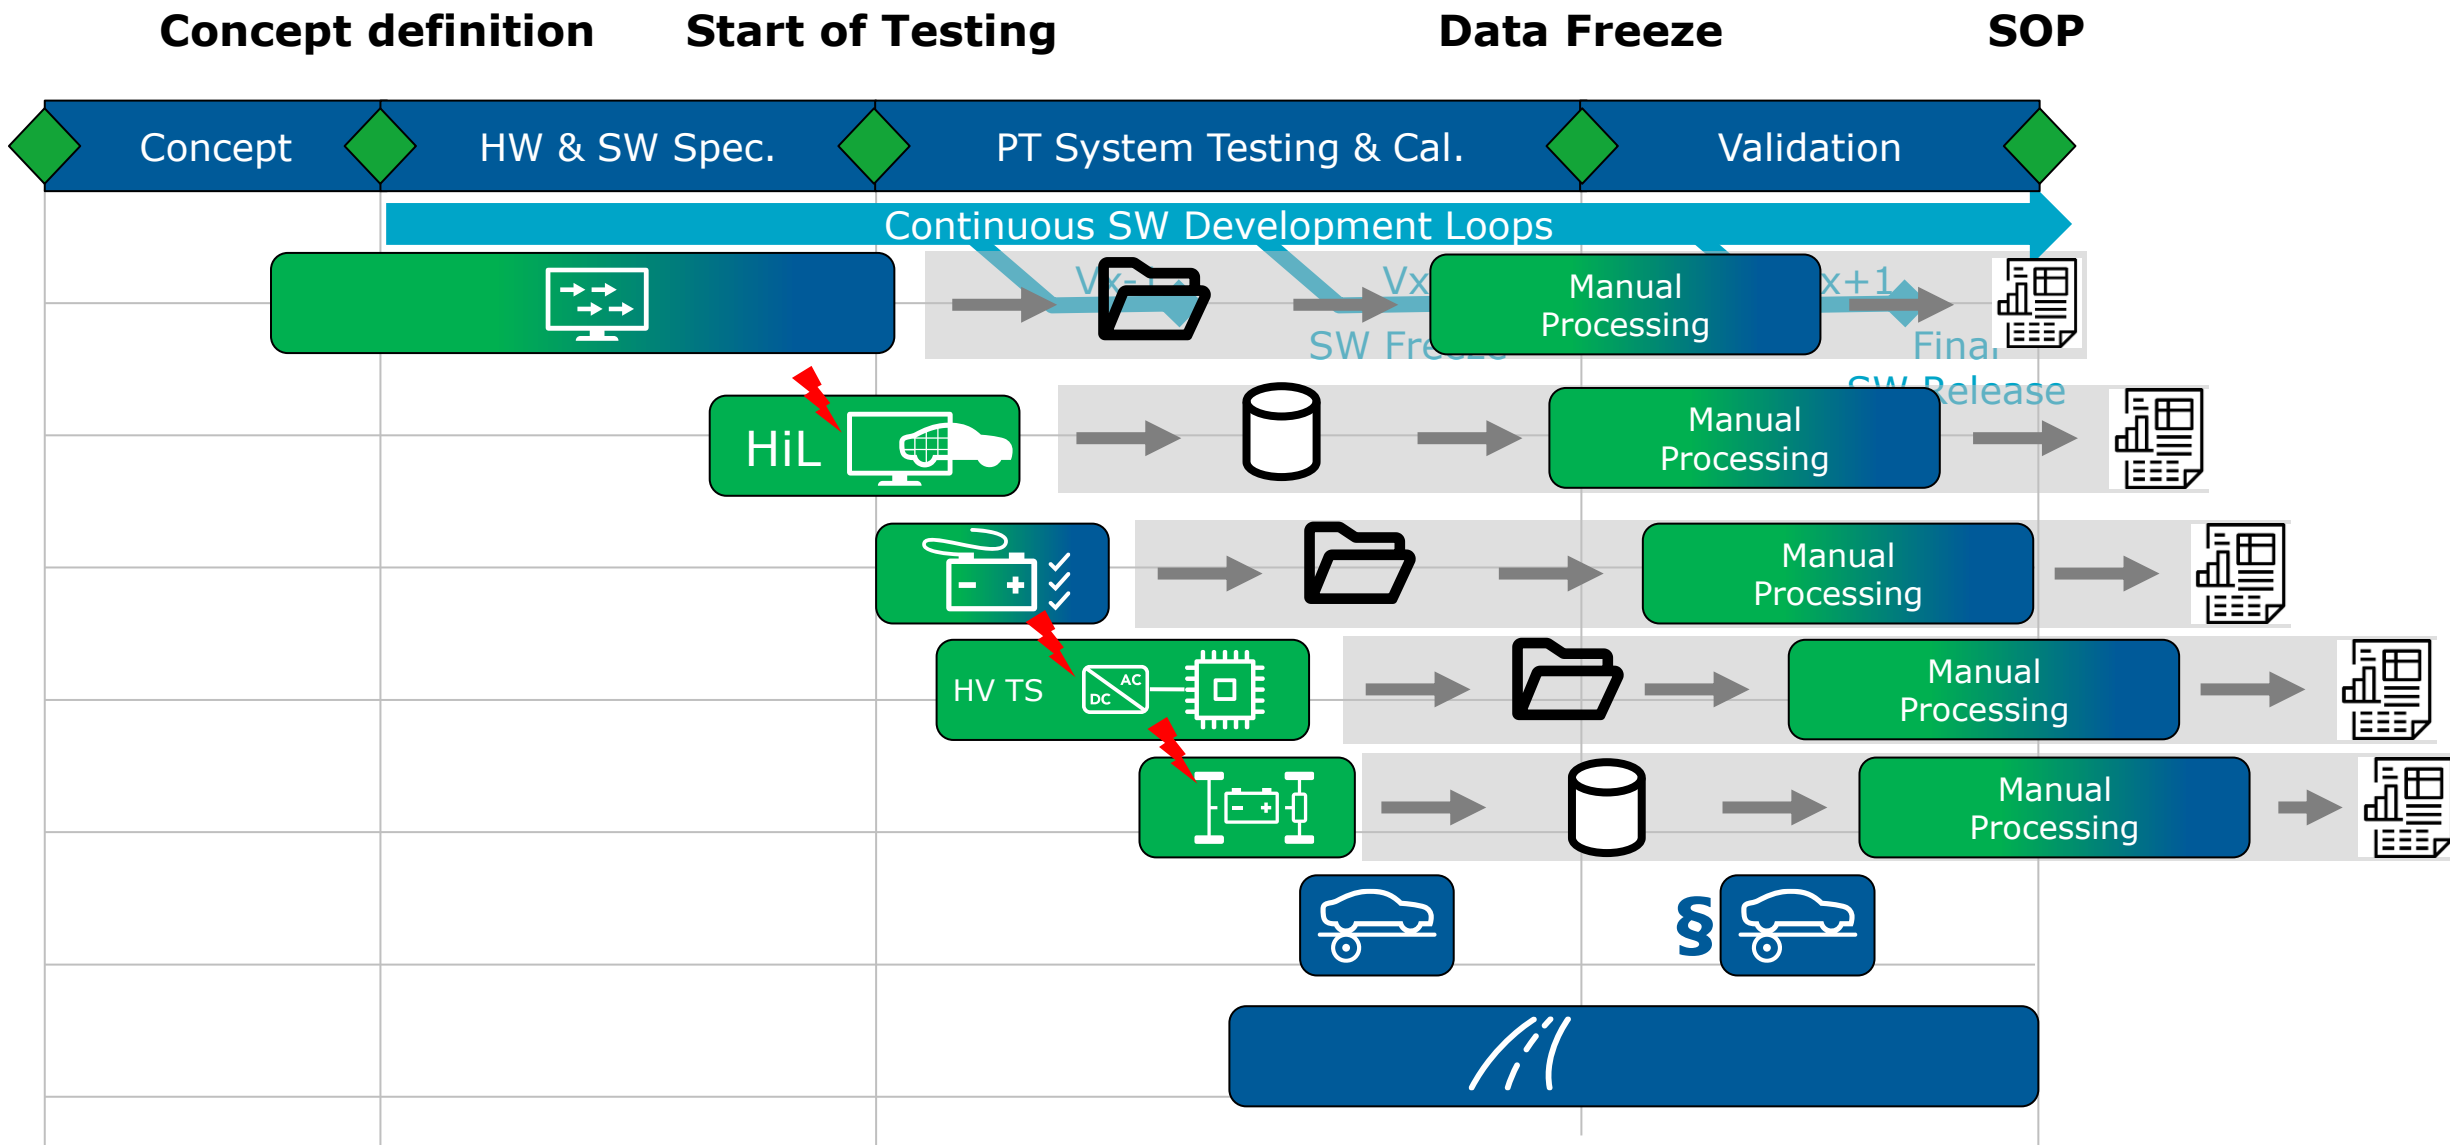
Concept definition Start of Testing Data Freeze SOP

Concept HW & SW Spec. PT System Testing & Cal. Validation

Continuous SW Development Loops

Vx-1 Vx x+1

SW Fre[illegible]

Final SW Release

Manual Processing

HiL

Manual Processing

Manual Processing

HV TS

AC DC

Manual Processing

Manual Processing

§